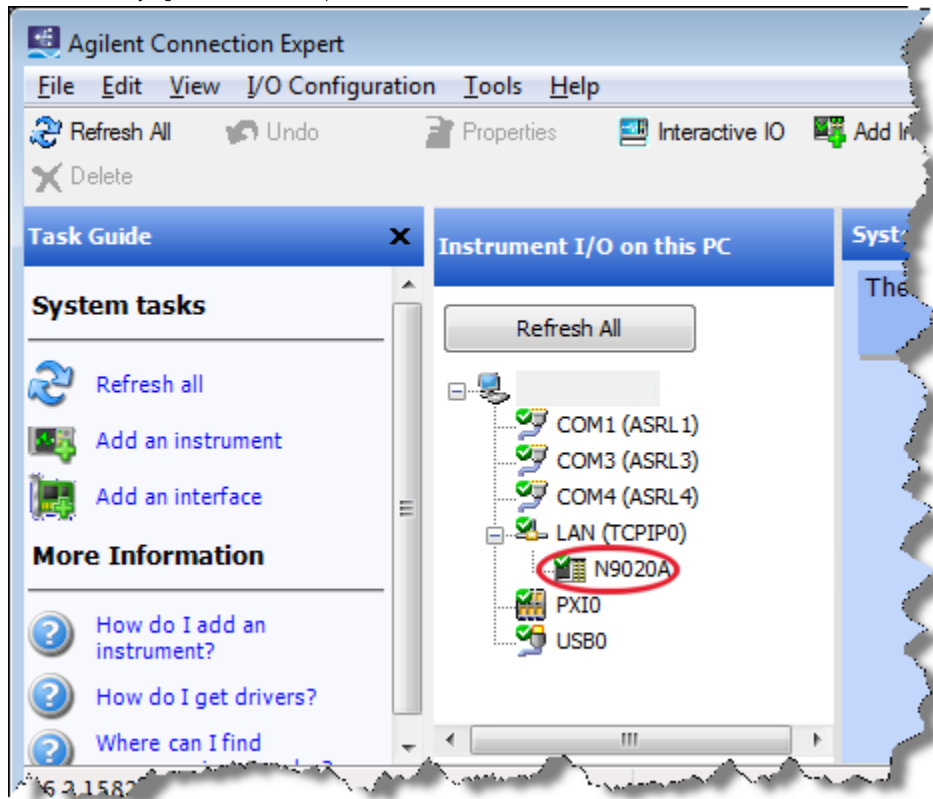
Agilent Connection Expert
File Edit View I/O Configuration Tools Help
Refresh All Undo Properties Interactive IO Add In
Delete

Task Guide

System tasks

Refresh all
Add an instrument
Add an interface

More Information

How do I add an instrument?
How do I get drivers?
Where can I find

Instrument I/O on this PC

Refresh All

COM1 (ASRL1)
COM3 (ASRL3)
COM4 (ASRL4)
LAN (TCPIP0)
N9020A
PXI0
USB0

Syst
The

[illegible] 2.158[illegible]